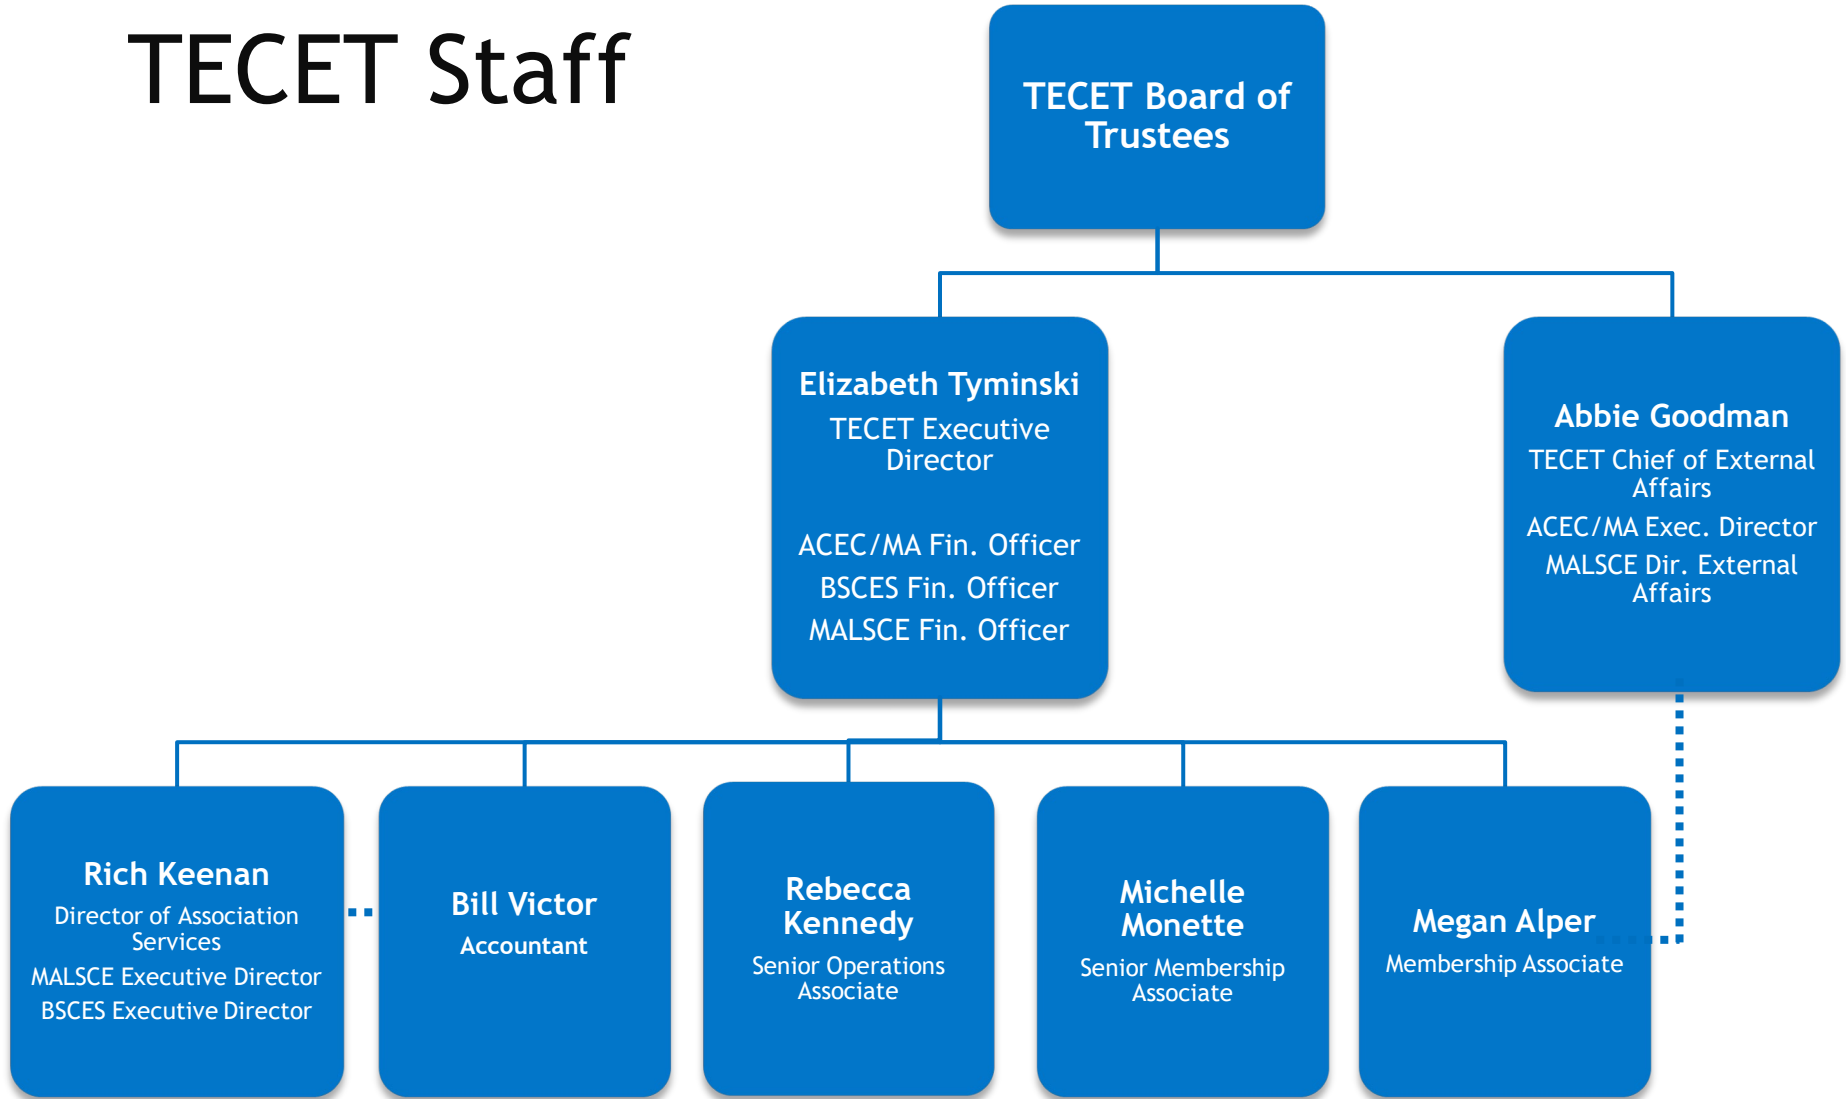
TECET Staff

TECET Board of Trustees

Elizabeth Tyminski
TECET Executive Director
ACEC/MA Fin. Officer
BSCES Fin. Officer
MALSCE Fin. Officer

Abbie Goodman
TECET Chief of External Affairs
ACEC/MA Exec. Director
MALSCE Dir. External Affairs

Rich Keenan
Director of Association Services
MALSCE Executive Director
BSCES Executive Director

Bill Victor
Accountant

Rebecca Kennedy
Senior Operations Associate

Michelle Monette
Senior Membership Associate

Megan Alper
Membership Associate